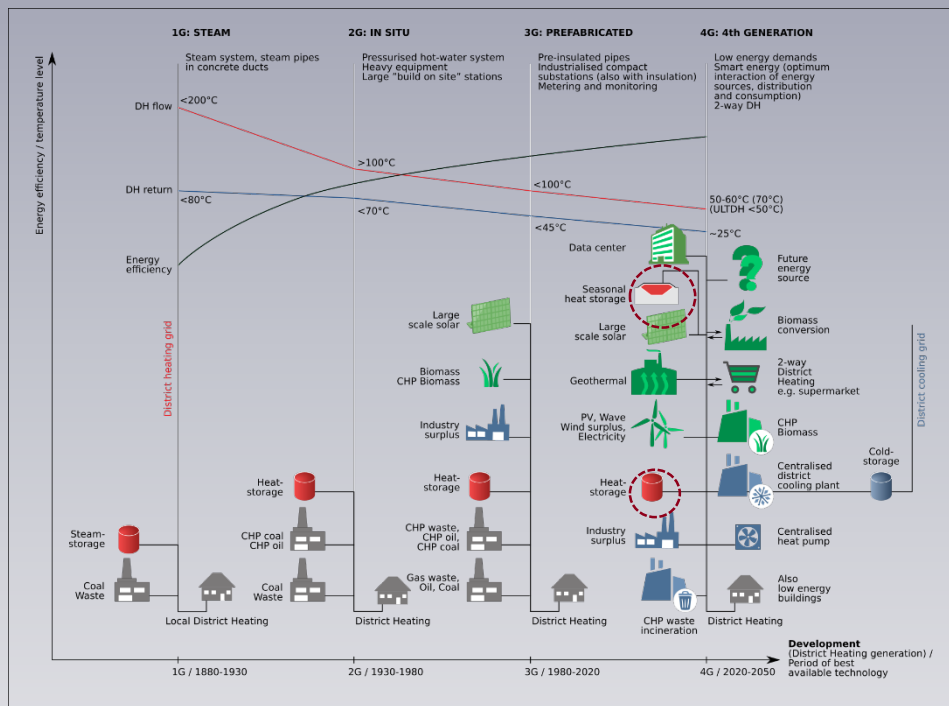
1G: STEAM

2G: IN SITU

3G: PREFABRICATED

4G: 4th GENERATION

Steam system, steam pipes in concrete ducts

Pressurised hot-water system
Heavy equipment
Large "build on site" stations

Pre-insulated pipes
Industrialised compact substations (also with insulation)
Metering and monitoring

Low energy demands
Smart energy (optimum interaction of energy sources, distribution and consumption)
2-way DH

Energy efficiency / temperature level

DH flow

<200°C

>100°C

<100°C

50-60°C (70°C)
(ULTDH <50°C)

DH return

<80°C

<70°C

<45°C

~25°C

Energy efficiency

District heating grid

District cooling grid

Data center

Future energy source

Seasonal heat storage

Large scale solar

Biomass conversion

Large scale solar

Biomass CHP Biomass

Geothermal

2-way District Heating e.g. supermarket

Industry surplus

PV, Wave Wind surplus, Electricity

CHP Biomass

Cold-storage

Heat-storage

Heat-storage

Heat-storage

Centralised district cooling plant

CHP waste, CHP oil, CHP coal

Industry surplus

Centralised heat pump

Steam-storage

CHP coal CHP oil

Coal Waste

Coal Waste

Gas waste, Oil, Coal

Also low energy buildings

Local District Heating

District Heating

District Heating

CHP waste incineration

District Heating

Development
(District Heating generation) / Period of best available technology

1G / 1880-1930

2G / 1930-1980

3G / 1980-2020

4G / 2020-2050